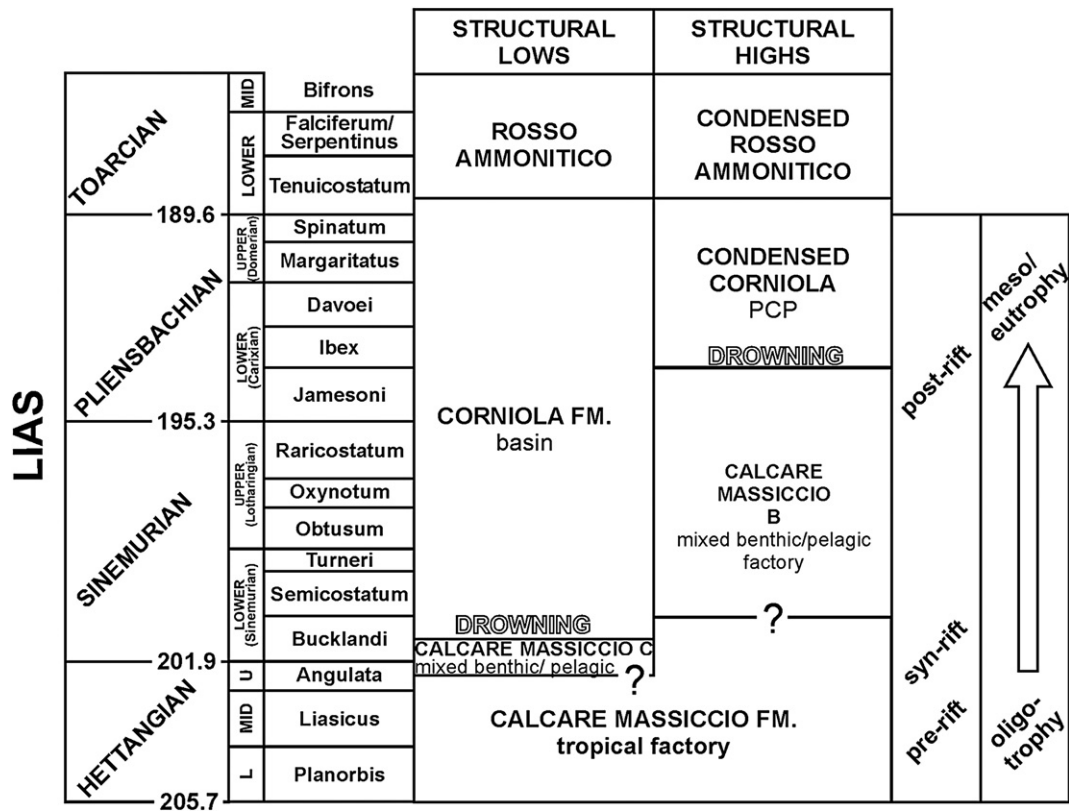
| | | | STRUCTURAL LOWS | STRUCTURAL HIGHS | | |
|---|---|---|---|---|---|---|
| TOARCIAN | MID | Bifrons | ROSSO AMMONITICO | CONDENSED ROSSO AMMONITICO | | |
| | LOWER | Falciferum/ Serpentinus | | | | |
| | | Tenuicostatum | | | | |
| 189.6 | | | | | | |
| PLIENSBACHIAN | UPPER (Domerian) | Spinatum | CORNIOLA FM. basin | CONDENSED CORNIOLA PCP | post-rift | meso/ eutrophy |
| | | Margaritatus | | | | |
| | LOWER (Carixian) | Davoei | | | | |
| | | Ibex | | DROWNING | | |
| | | Jamesoni | | | | |
| 195.3 | | | | | | |
| SINEMURIAN | UPPER (Lotharingian) | Raricostatum | | CALCARE MASSICCIO B mixed benthic/pelagic factory | | |
| | | Oxynotum | | | | |
| | | Obtusum | | | | |
| | LOWER (Sinemurian) | Turneri | | | | |
| | | Semicostatum | | ? | | |
| | | Bucklandi | DROWNING | | syn-rift | |
| 201.9 | | | CALCARE MASSICCIO C mixed benthic/ pelagic | | | |
| HETTANGIAN | U | Angulata | ? | | | |
| | MID | Liasicus | CALCARE MASSICCIO FM. tropical factory | | pre-rift | oligo-trophy |
| | L | Planorbis | | | | |
| 205.7 | | | | | | |

LIAS